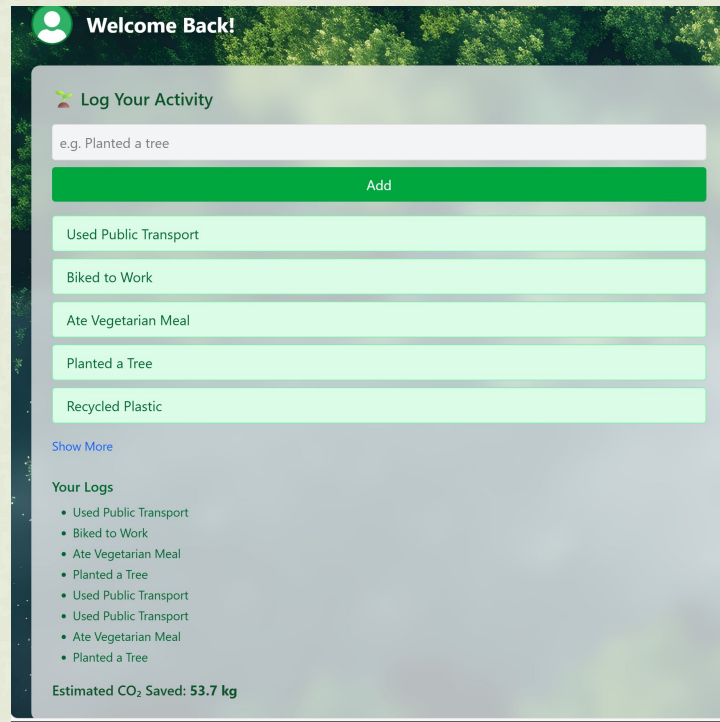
Welcome Back!

🌱 Log Your Activity

e.g. Planted a tree

Add

Used Public Transport

Biked to Work

Ate Vegetarian Meal

Planted a Tree

Recycled Plastic

Show More

Your Logs

- Used Public Transport
- Biked to Work
- Ate Vegetarian Meal
- Planted a Tree
- Used Public Transport
- Used Public Transport
- Ate Vegetarian Meal
- Planted a Tree

Estimated $CO_2$ Saved: **53.7 kg**